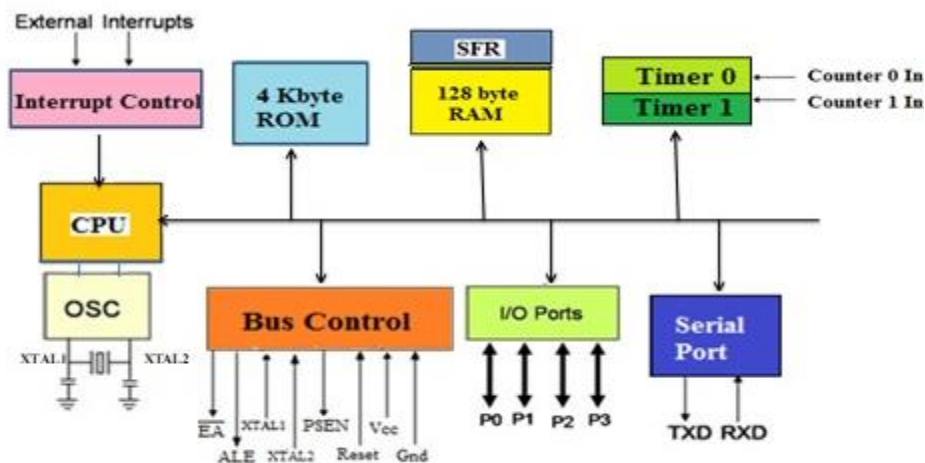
External Interrupts

Interrupt Control

4 Kbyte ROM

SFR

128 byte RAM

Timer 0

Timer 1

Counter 0 In

Counter 1 In

CPU

OSC

XTAL1

XTAL2

Bus Control

I/O Ports

Serial Port

$\overline{EA}$

ALE

XTAL1

XTAL2

PSEN

Reset

Vcc

Gnd

P0

P1

P2

P3

TXD

RXD